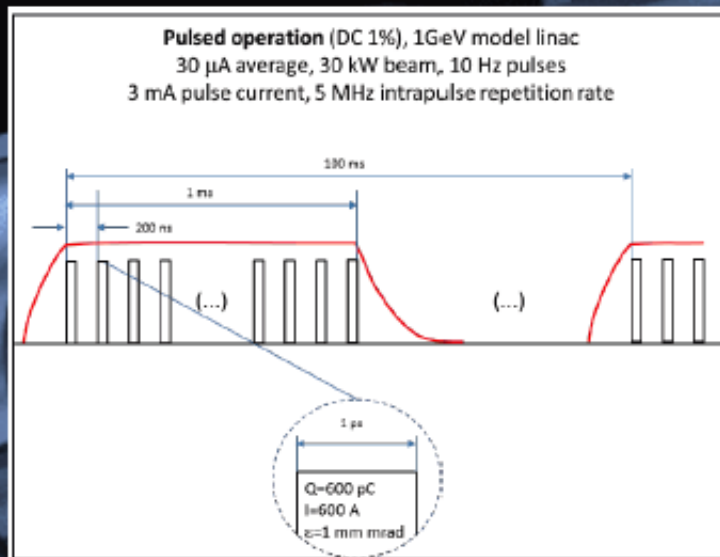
**Pulsed operation** (DC 1%), 1GeV model linac
30 µA average, 30 kW beam, 10 Hz pulses
3 mA pulse current, 5 MHz intrapulse repetition rate

100 ms

1 ms

200 ns

(...)

(...)

1 ps

Q=600 pC
I=600 A
ε=1 mm mrad